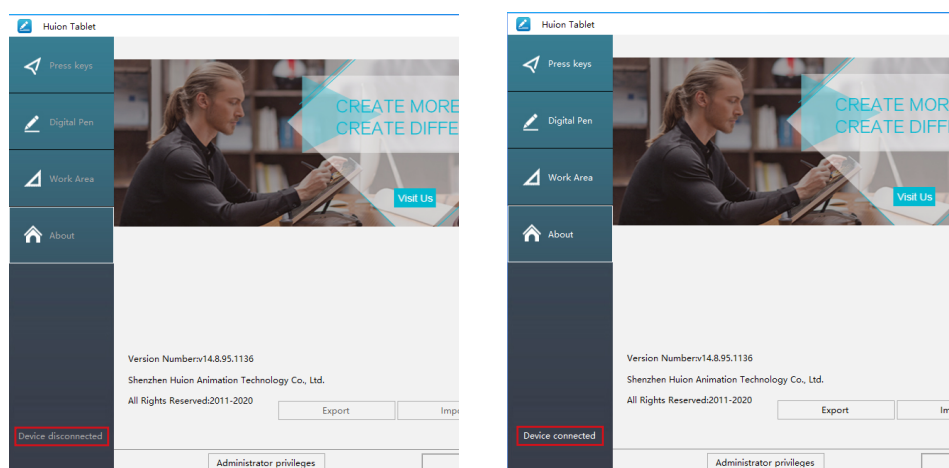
Huion Tablet

Press keys

Digital Pen

Work Area

About

CREATE MORE
CREATE DIFFE

Visit Us

Version Number:v14.8.95.1136

Shenzhen Huion Animation Technology Co., Ltd.

All Rights Reserved:2011-2020

Export

Imp

Device disconnected

Administrator privileges

Huion Tablet

Press keys

Digital Pen

Work Area

About

CREATE MOR
CREATE DIFF

Visit Us

Version Number:v14.8.95.1136

Shenzhen Huion Animation Technology Co., Ltd.

All Rights Reserved:2011-2020

Export

Im

Device connected

Administrator privileges